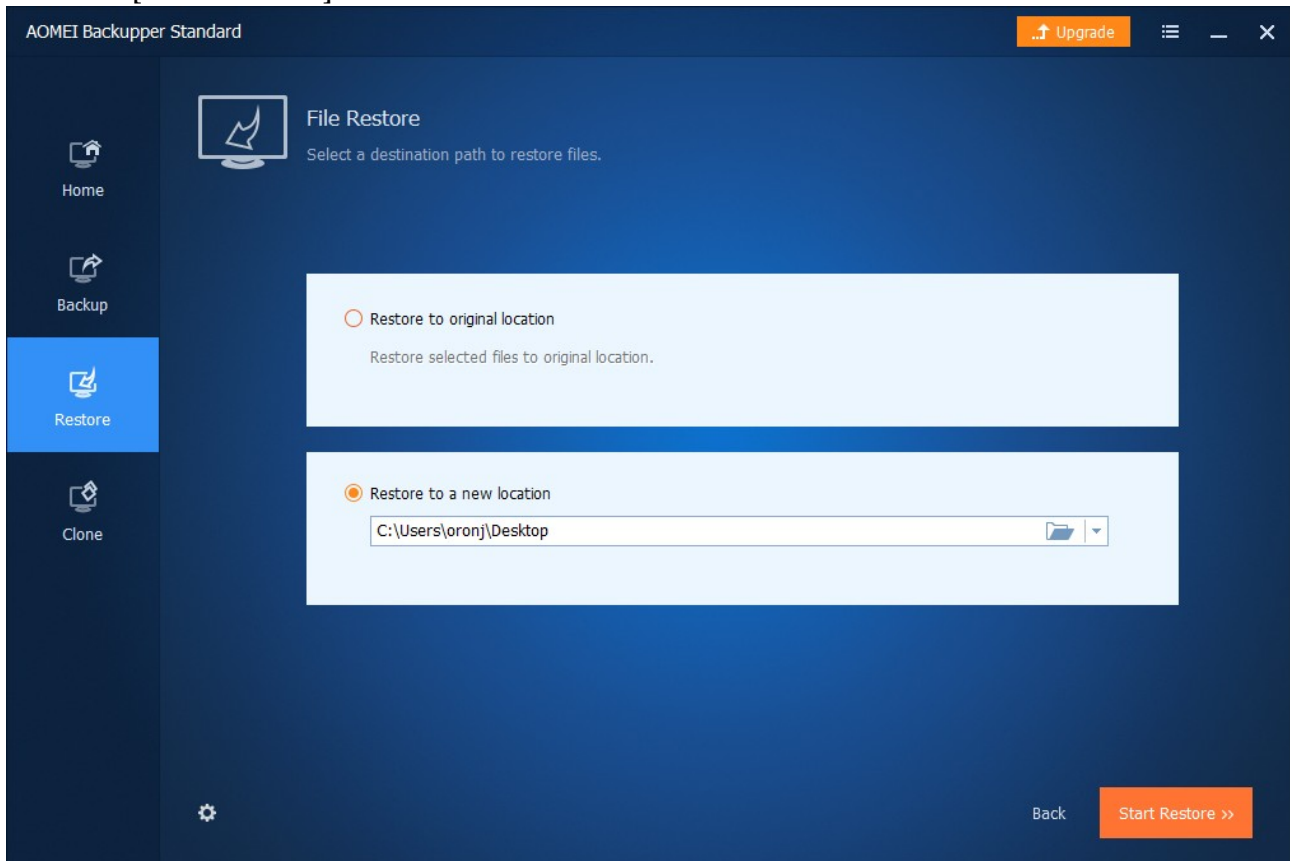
AOMEI Backupper Standard

Upgrade

Home

Backup

Restore

Clone

File Restore

Select a destination path to restore files.

Restore to original location

Restore selected files to original location.

Restore to a new location

C:\Users\oronj\Desktop

Back

Start Restore »